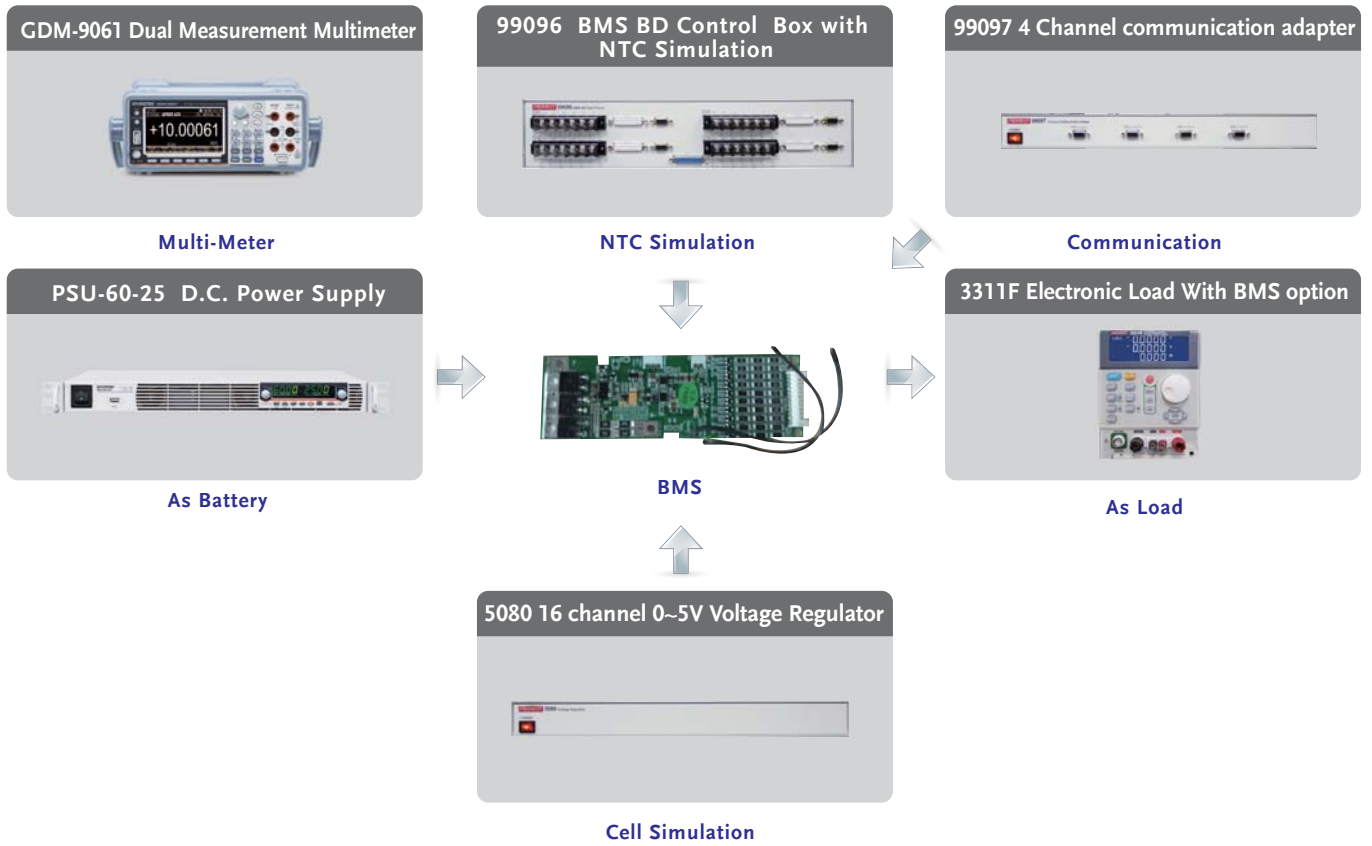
GDM-9061 Dual Measurement Multimeter

+10.00061

Multi-Meter

99096 BMS BD Control Box with NTC Simulation

NTC Simulation

99097 4 Channel communication adapter

Communication

PSU-60-25 D.C. Power Supply

As Battery

BMS

3311F Electronic Load With BMS option

As Load

5080 16 channel 0~5V Voltage Regulator

Cell Simulation